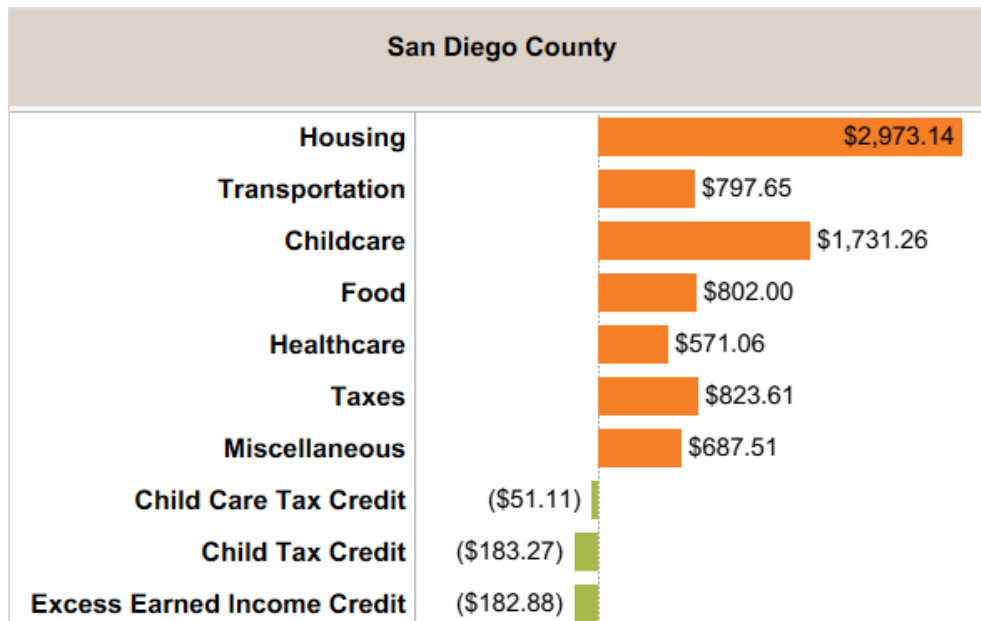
San Diego County

| | |
|---|---|
| Housing | $2,973.14 |
| Transportation | $797.65 |
| Childcare | $1,731.26 |
| Food | $802.00 |
| Healthcare | $571.06 |
| Taxes | $823.61 |
| Miscellaneous | $687.51 |
| Child Care Tax Credit | ($51.11) |
| Child Tax Credit | ($183.27) |
| Excess Earned Income Credit | ($182.88) |